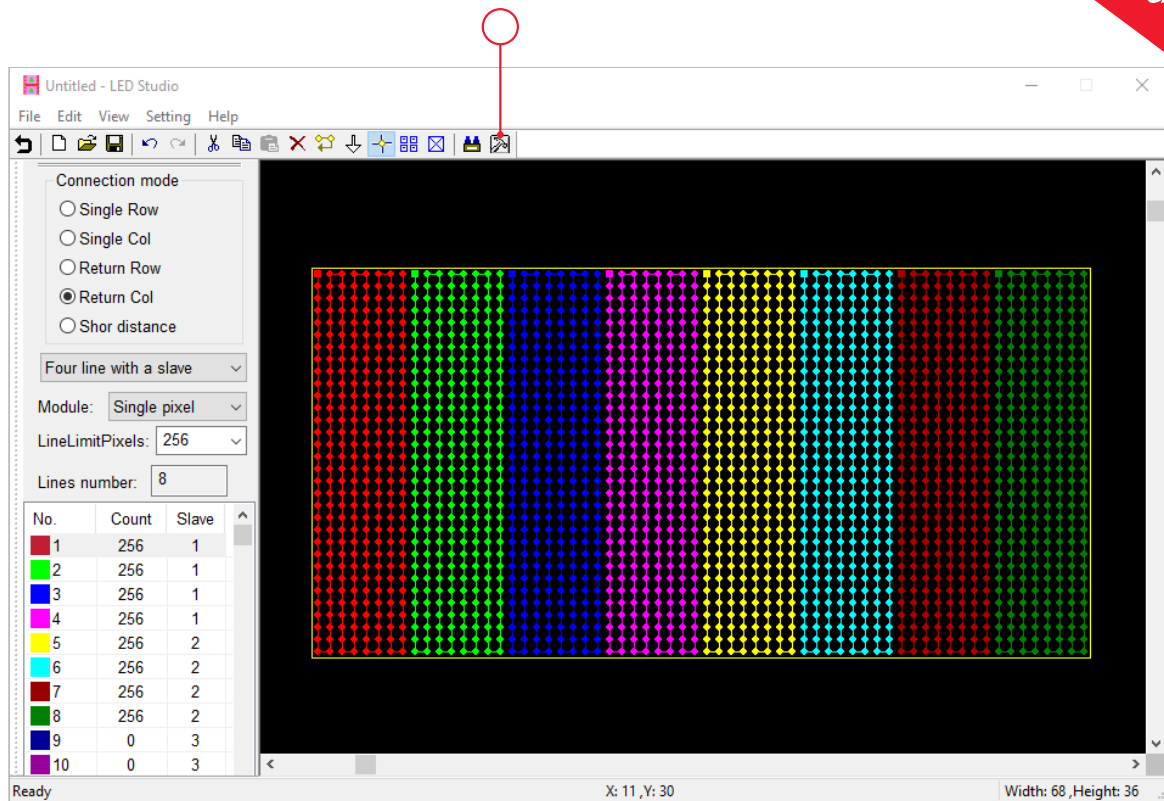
Untitled - LED Studio

File Edit View Setting Help

Connection mode
Single Row
Single Col
Return Row
Return Col
Shor distance

Four line with a slave

Module: Single pixel

LineLimitPixels: 256

Lines number: 8

| No. | Count | Slave |
|---|---|---|
| 1 | 256 | 1 |
| 2 | 256 | 1 |
| 3 | 256 | 1 |
| 4 | 256 | 1 |
| 5 | 256 | 2 |
| 6 | 256 | 2 |
| 7 | 256 | 2 |
| 8 | 256 | 2 |
| 9 | 0 | 3 |
| 10 | 0 | 3 |

Ready X: 11 ,Y: 30 Width: 68 ,Height: 36